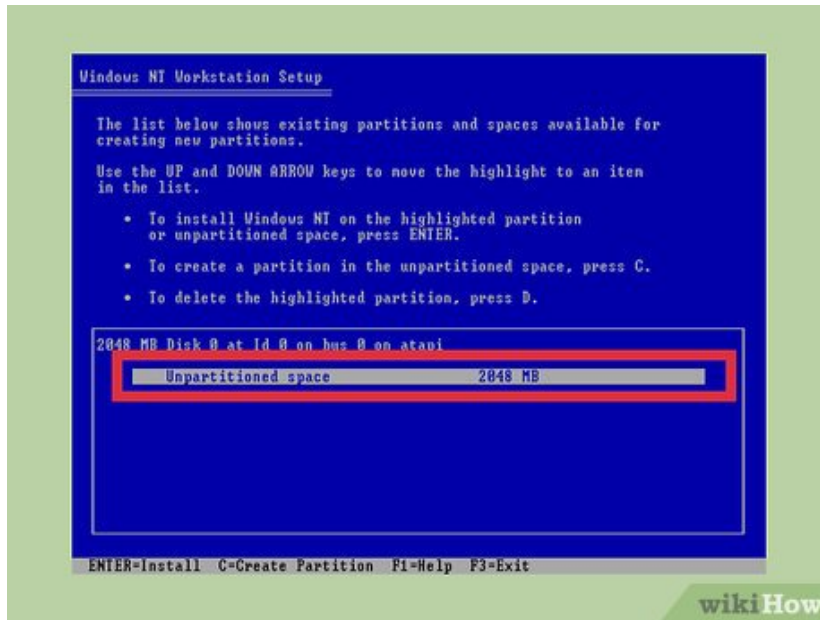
Windows NT Workstation Setup

The list below shows existing partitions and spaces available for creating new partitions.

Use the UP and DOWN ARROW keys to move the highlight to an item in the list.

• To install Windows NT on the highlighted partition or unpartitioned space, press ENTER.

• To create a partition in the unpartitioned space, press C.

• To delete the highlighted partition, press D.

2048 MB Disk 0 at Id 0 on bus 0 on atapi

Unpartitioned space 2048 MB

ENTER=Install C=Create Partition F1=Help F3=Exit

wikiHow